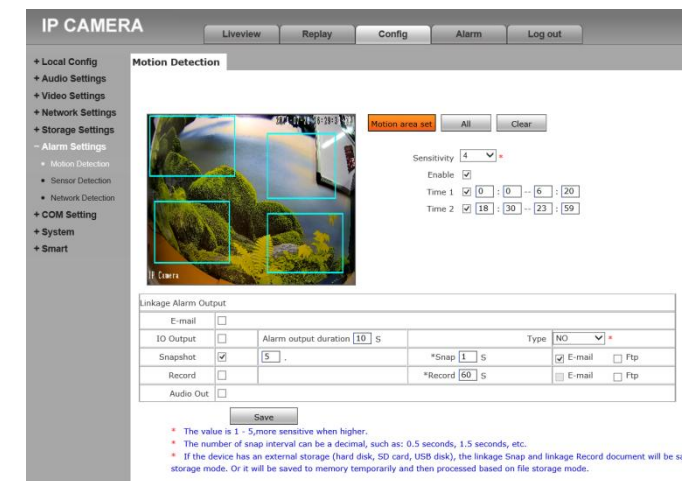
IP CAMERA

Liveview | Replay | Config | Alarm | Log out

+ Local Config
+ Audio Settings
+ Video Settings
+ Network Settings
+ Storage Settings
− Alarm Settings
• Motion Detection
• Sensor Detection
• Network Detection
+ COM Setting
+ System
+ Smart

Motion Detection

IP Camera

Motion area set | All | Clear

Sensitivity 4 *
Enable ☑
Time 1 ☑ 0 : 0 -- 6 : 20
Time 2 ☑ 18 : 30 -- 23 : 59

Linkage Alarm Output

| E-mail | ☐ | | | |
|---|---|---|---|---|
| IO Output | ☐ | Alarm output duration 10 S | Type | NO * |
| Snapshot | ☑ | 5 . | *Snap 1 S | ☑ E-mail ☐ Ftp |
| Record | ☐ | | *Record 60 S | ☐ E-mail ☐ Ftp |
| Audio Out | ☐ | | | |

Save

* The value is 1 - 5,more sensitive when higher.
* The number of snap interval can be a decimal, such as: 0.5 seconds, 1.5 seconds, etc.
* If the device has an external storage (hard disk, SD card, USB disk), the linkage Snap and linkage Record document will be sa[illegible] storage mode. Or it will be saved to memory temporarily and then processed based on file storage mode.